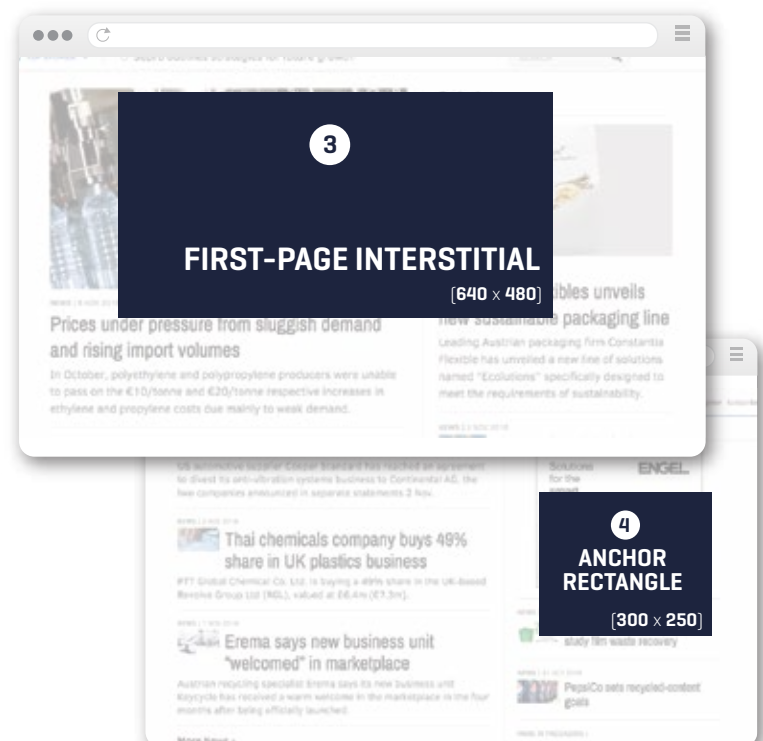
3

FIRST-PAGE INTERSTITIAL

[640 x 480]

NEWS | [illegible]

Prices under pressure from sluggish demand and rising import volumes

In October, polyethylene and polypropylene producers were unable to pass on the €10/tonne and €20/tonne respective increases in ethylene and propylene costs due mainly to weak demand.

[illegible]ibles unveils new sustainable packaging line

Leading Austrian packaging firm Constantia Flexible has unveiled a new line of solutions named "Ecolutions" specifically designed to meet the requirements of sustainability.

US automotive supplier Cooper Standard has reached an agreement to divest its anti-vibration systems business to Continental AG, the two companies announced in separate statements 2 Nov.

NEWS | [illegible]

Thai chemicals company buys 49% share in UK plastics business

PTT Global Chemical Co. Ltd. is buying a 49% share in the UK-based Revolve Group Ltd (RGL), valued at £6.4m (€7.3m).

NEWS | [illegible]

Erema says new business unit "welcomed" in marketplace

Austrian recycling specialist Erema says its new business unit Keycycle has received a warm welcome in the marketplace in the four months after being officially launched.

More News »

Solutions for the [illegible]

ENGEL

4

ANCHOR RECTANGLE

[300 x 250]

study film waste recovery

PepsiCo sets recycled-content goals